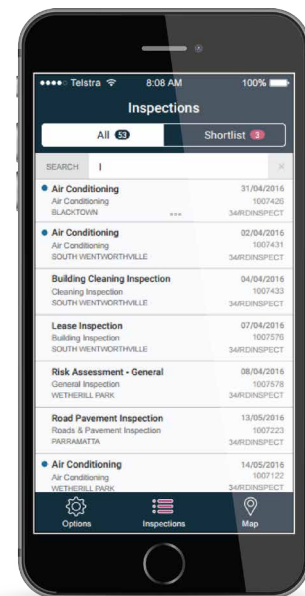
Telstra 8:08 AM 100%

Inspections

All 53 Shortlist 3

SEARCH I ×

Air Conditioning
Air Conditioning
BLACKTOWN
31/04/2016
1007426
34/RDINSPECT

Air Conditioning
Air Conditioning
SOUTH WENTWORTHVILLE
02/04/2016
1007431
34/RDINSPECT

Building Cleaning Inspection
Cleaning Inspection
SOUTH WENTWORTHVILLE
04/04/2016
1007433
34/RDINSPECT

Lease Inspection
Building Inspection
SOUTH WENTWORTHVILLE
07/04/2016
1007576
34/RDINSPECT

Risk Assessment - General
General Inspection
WETHERILL PARK
08/04/2016
1007578
34/RDINSPECT

Road Pavement Inspection
Roads & Pavement Inspection
PARRAMATTA
13/05/2016
1007223
34/RDINSPECT

Air Conditioning
Air Conditioning
WETHERILL PARK
14/05/2016
1007122
34/RDINSPECT

Options Inspections Map